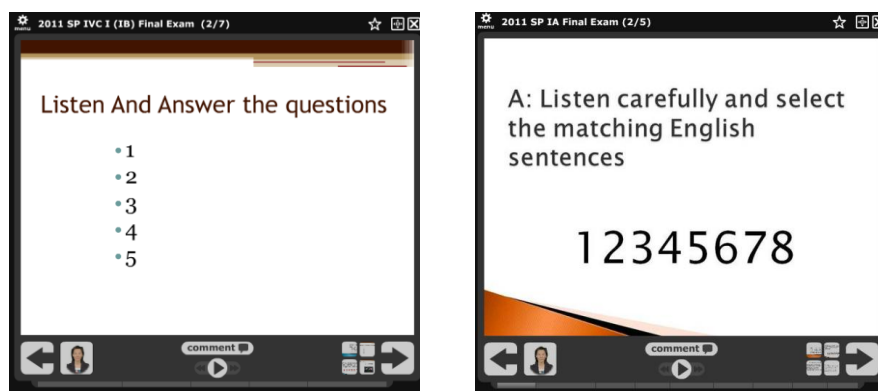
menu 2011 SP IVC I (IB) Final Exam (2/7)

Listen And Answer the questions

- 1
- 2
- 3
- 4
- 5

comment

menu 2011 SP IA Final Exam (2/5)

A: Listen carefully and select the matching English sentences

12345678

comment